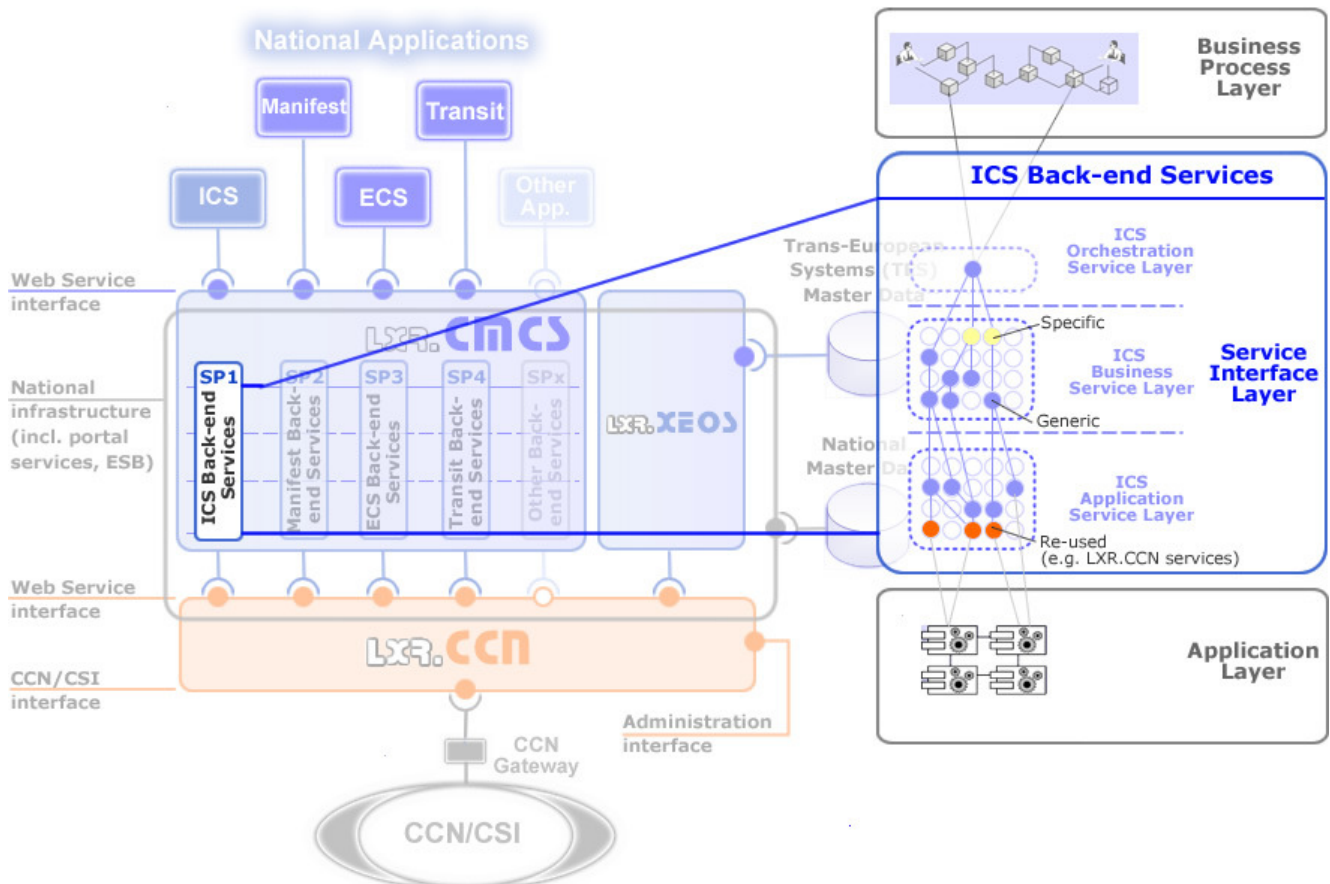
National Applications

Manifest

Transit

ICS

ECS

Other App.

Web Service interface

National infrastructure (incl. portal services, ESB)

Web Service interface

CCN/CSI interface

LXR.CMCS

SP1 ICS Back-end Services

SP2 Manifest Back-end Services

SP3 ECS Back-end Services

SP4 Transit Back-end Services

SPx Other Back-end Services

LXR.XEOS

LXR.CCN

Administration interface

CCN Gateway

CCN/CSI

Trans-European Systems (TES) Master Data

National Master Data

Business Process Layer

ICS Back-end Services

ICS Orchestration Service Layer

Specific

ICS Business Service Layer

Generic

Service Interface Layer

ICS Application Service Layer

Re-used (e.g. LXR.CCN services)

Application Layer